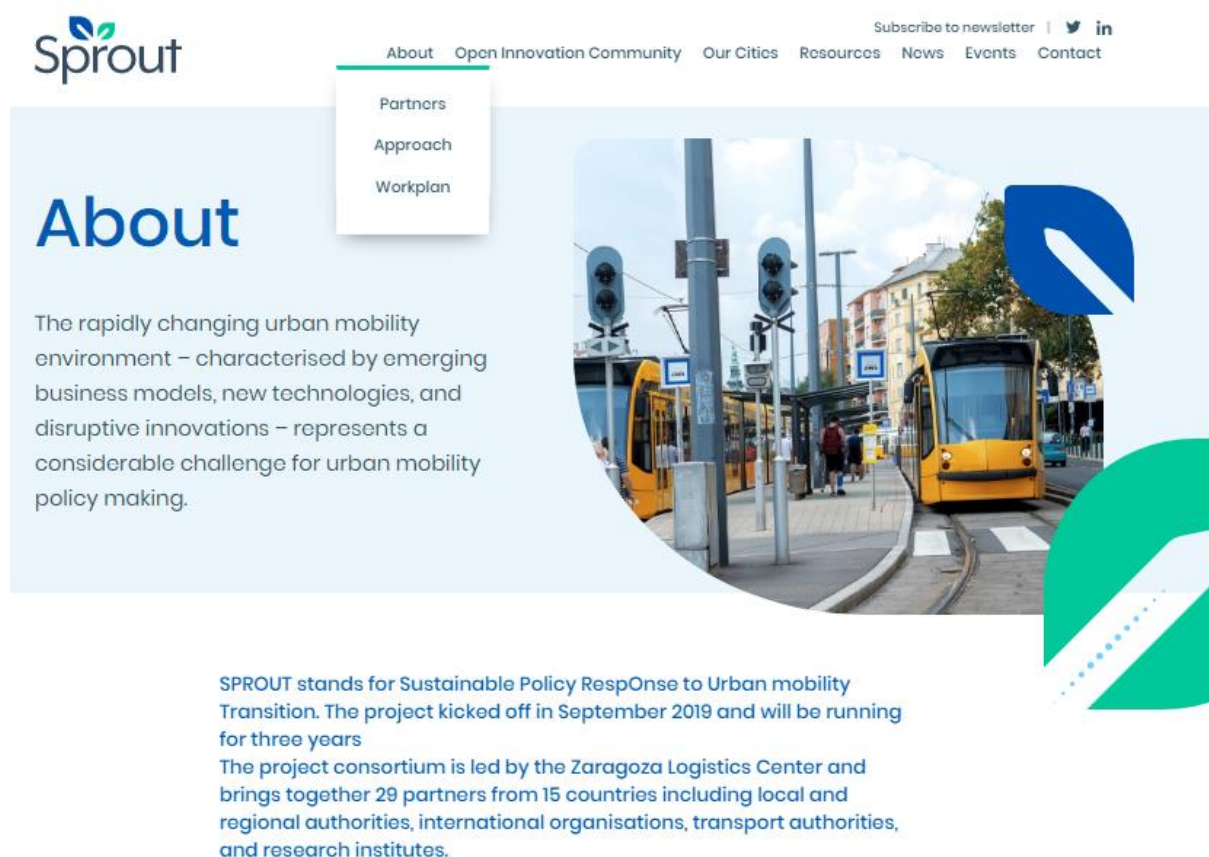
Sprout

Subscribe to newsletter | in

About Open Innovation Community Our Cities Resources News Events Contact

Partners
Approach
Workplan

About

The rapidly changing urban mobility environment – characterised by emerging business models, new technologies, and disruptive innovations – represents a considerable challenge for urban mobility policy making.

SPROUT stands for Sustainable Policy RespOnse to Urban mobility Transition. The project kicked off in September 2019 and will be running for three years
The project consortium is led by the Zaragoza Logistics Center and brings together 29 partners from 15 countries including local and regional authorities, international organisations, transport authorities, and research institutes.